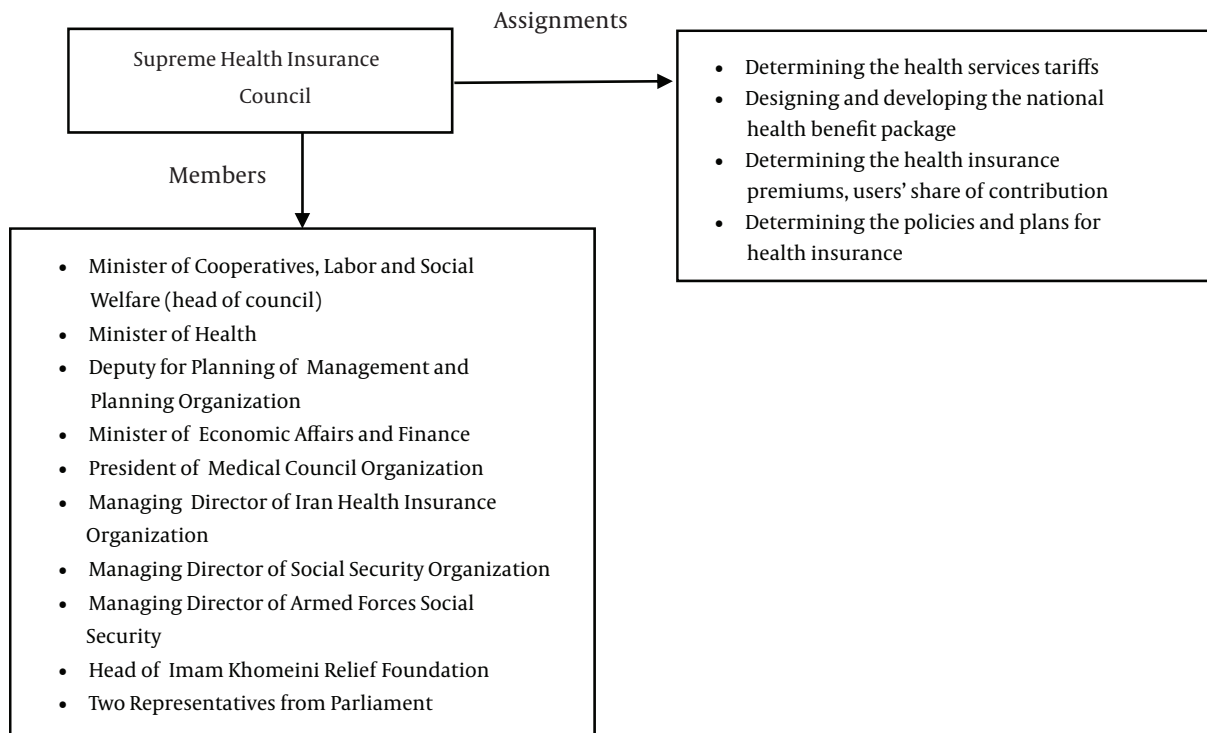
Supreme Health Insurance Council

Assignments

- Determining the health services tariffs
- Designing and developing the national health benefit package
- Determining the health insurance premiums, users' share of contribution
- Determining the policies and plans for health insurance

Members

- Minister of Cooperatives, Labor and Social Welfare (head of council)
- Minister of Health
- Deputy for Planning of Management and Planning Organization
- Minister of Economic Affairs and Finance
- President of Medical Council Organization
- Managing Director of Iran Health Insurance Organization
- Managing Director of Social Security Organization
- Managing Director of Armed Forces Social Security
- Head of Imam Khomeini Relief Foundation
- Two Representatives from Parliament